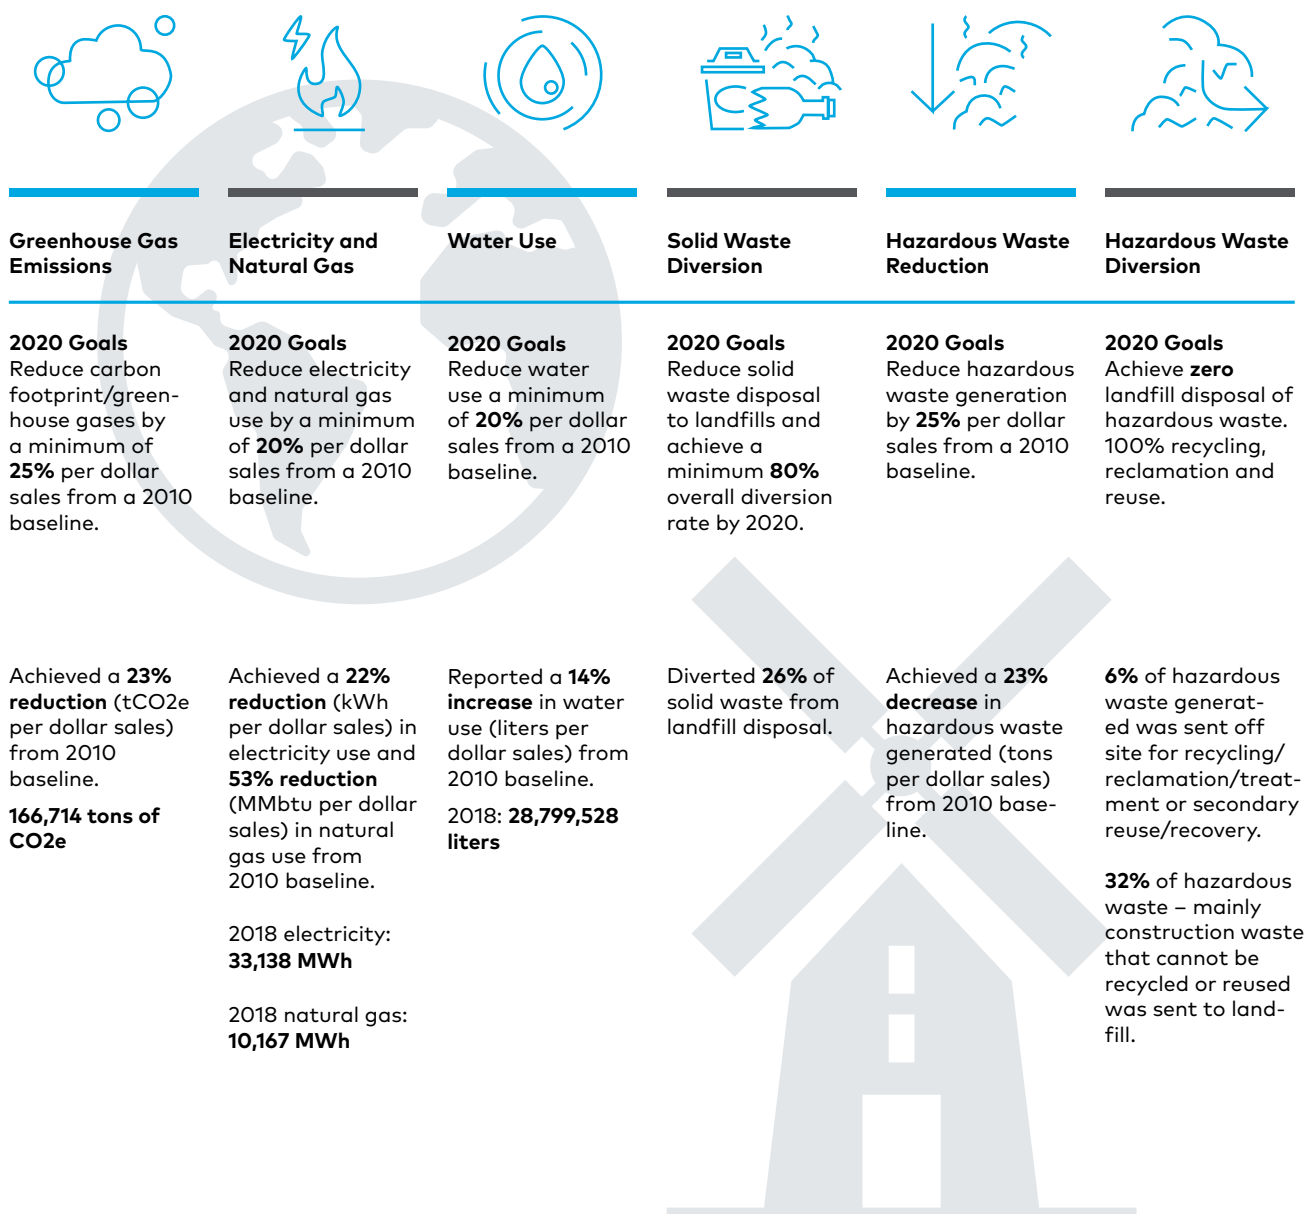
Greenhouse Gas Emissions

2020 Goals
Reduce carbon footprint/greenhouse gases by a minimum of **25%** per dollar sales from a 2010 baseline.

Achieved a **23% reduction** (tCO2e per dollar sales) from 2010 baseline.

**166,714 tons of CO2e**

Electricity and Natural Gas

2020 Goals
Reduce electricity and natural gas use by a minimum of **20%** per dollar sales from a 2010 baseline.

Achieved a **22% reduction** (kWh per dollar sales) in electricity use and **53% reduction** (MMbtu per dollar sales) in natural gas use from 2010 baseline.

2018 electricity: **33,138 MWh**

2018 natural gas: **10,167 MWh**

Water Use

2020 Goals
Reduce water use a minimum of **20%** per dollar sales from a 2010 baseline.

Reported a **14% increase** in water use (liters per dollar sales) from 2010 baseline.

2018: **28,799,528 liters**

Solid Waste Diversion

2020 Goals
Reduce solid waste disposal to landfills and achieve a minimum **80%** overall diversion rate by 2020.

Diverted **26%** of solid waste from landfill disposal.

Hazardous Waste Reduction

2020 Goals
Reduce hazardous waste generation by **25%** per dollar sales from a 2010 baseline.

Achieved a **23% decrease** in hazardous waste generated (tons per dollar sales) from 2010 baseline.

Hazardous Waste Diversion

2020 Goals
Achieve **zero** landfill disposal of hazardous waste. 100% recycling, reclamation and reuse.

**6%** of hazardous waste generated was sent off site for recycling/reclamation/treatment or secondary reuse/recovery.

**32%** of hazardous waste – mainly construction waste that cannot be recycled or reused was sent to landfill.